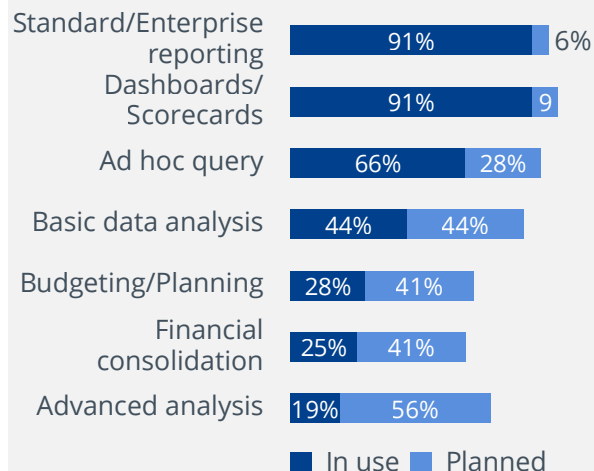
Standard/Enterprise reporting 91% 6%

Dashboards/ Scorecards 91% 9

Ad hoc query 66% 28%

Basic data analysis 44% 44%

Budgeting/Planning 28% 41%

Financial consolidation 25% 41%

Advanced analysis 19% 56%

In use Planned